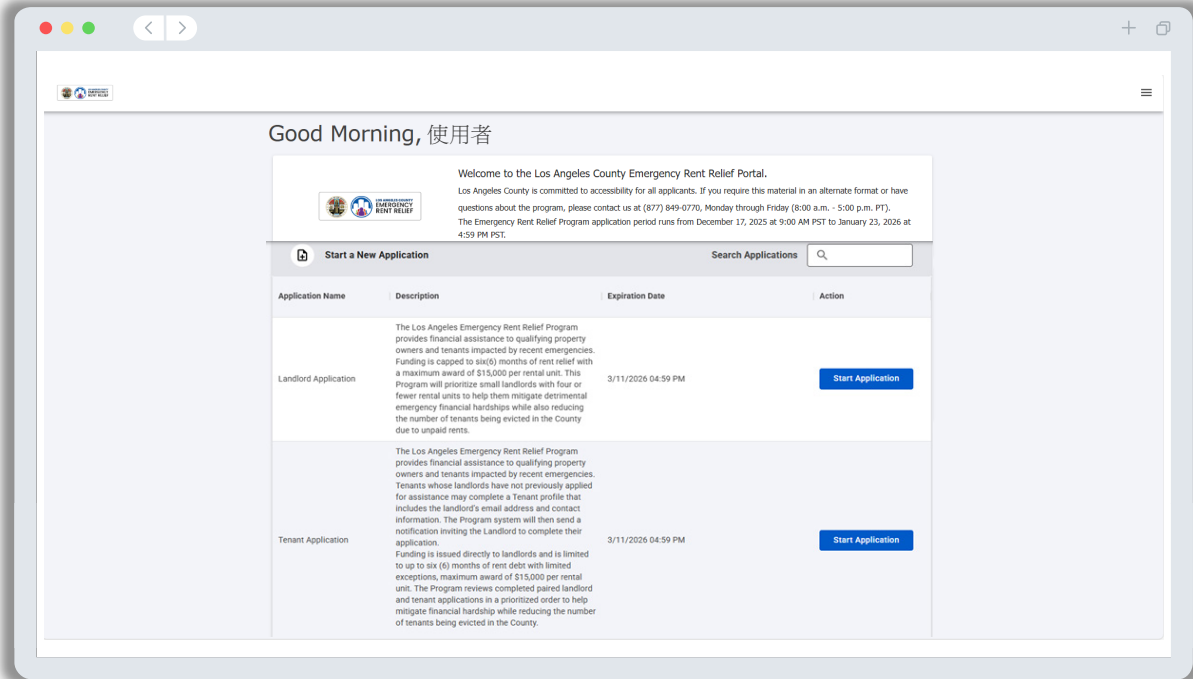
Good Morning, 使用者

LOS ANGELES COUNTY EMERGENCY RENT RELIEF

Welcome to the Los Angeles County Emergency Rent Relief Portal.

Los Angeles County is committed to accessibility for all applicants. If you require this material in an alternate format or have questions about the program, please contact us at (877) 849-0770, Monday through Friday (8:00 a.m. - 5:00 p.m. PT).

The Emergency Rent Relief Program application period runs from December 17, 2025 at 9:00 AM PST to January 23, 2026 at 4:59 PM PST.

Start a New Application

Search Applications

| Application Name | Description | Expiration Date | Action |
|---|---|---|---|
| Landlord Application | The Los Angeles Emergency Rent Relief Program provides financial assistance to qualifying property owners and tenants impacted by recent emergencies. Funding is capped to six(6) months of rent relief with a maximum award of $15,000 per rental unit. This Program will prioritize small landlords with four or fewer rental units to help them mitigate detrimental emergency financial hardships while also reducing the number of tenants being evicted in the County due to unpaid rents. | 3/11/2026 04:59 PM | Start Application |
| Tenant Application | The Los Angeles Emergency Rent Relief Program provides financial assistance to qualifying property owners and tenants impacted by recent emergencies. Tenants whose landlords have not previously applied for assistance may complete a Tenant profile that includes the landlord's email address and contact information. The Program system will then send a notification inviting the Landlord to complete their application. Funding is issued directly to landlords and is limited to up to six (6) months of rent debt with limited exceptions, maximum award of $15,000 per rental unit. The Program reviews completed paired landlord and tenant applications in a prioritized order to help mitigate financial hardship while reducing the number of tenants being evicted in the County. | 3/11/2026 04:59 PM | Start Application |